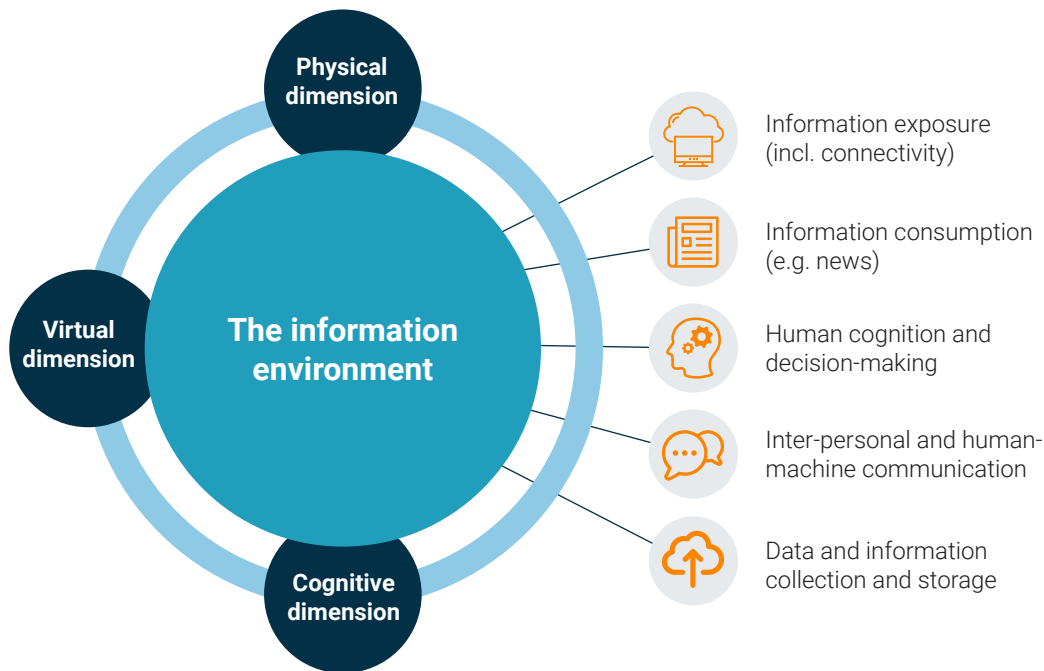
Physical dimension

Virtual dimension

The information environment

Cognitive dimension

Information exposure (incl. connectivity)

Information consumption (e.g. news)

Human cognition and decision-making

Inter-personal and human-machine communication

Data and information collection and storage